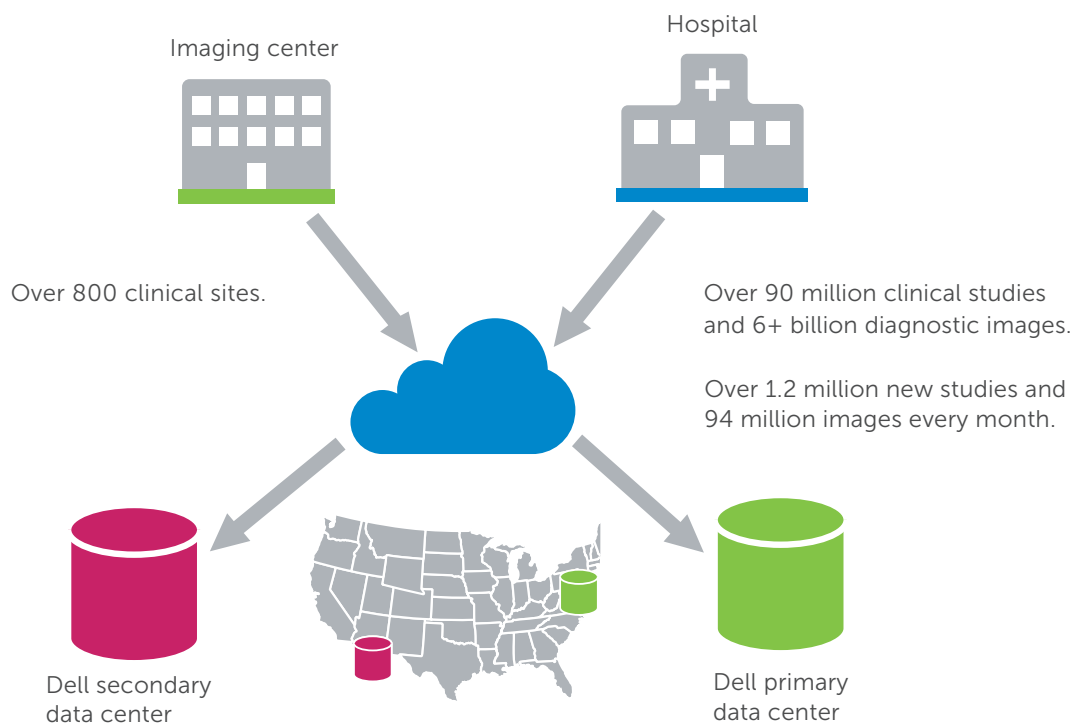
Imaging center

Hospital

Over 800 clinical sites.

Over 90 million clinical studies and 6+ billion diagnostic images.

Over 1.2 million new studies and 94 million images every month.

Dell secondary data center

Dell primary data center